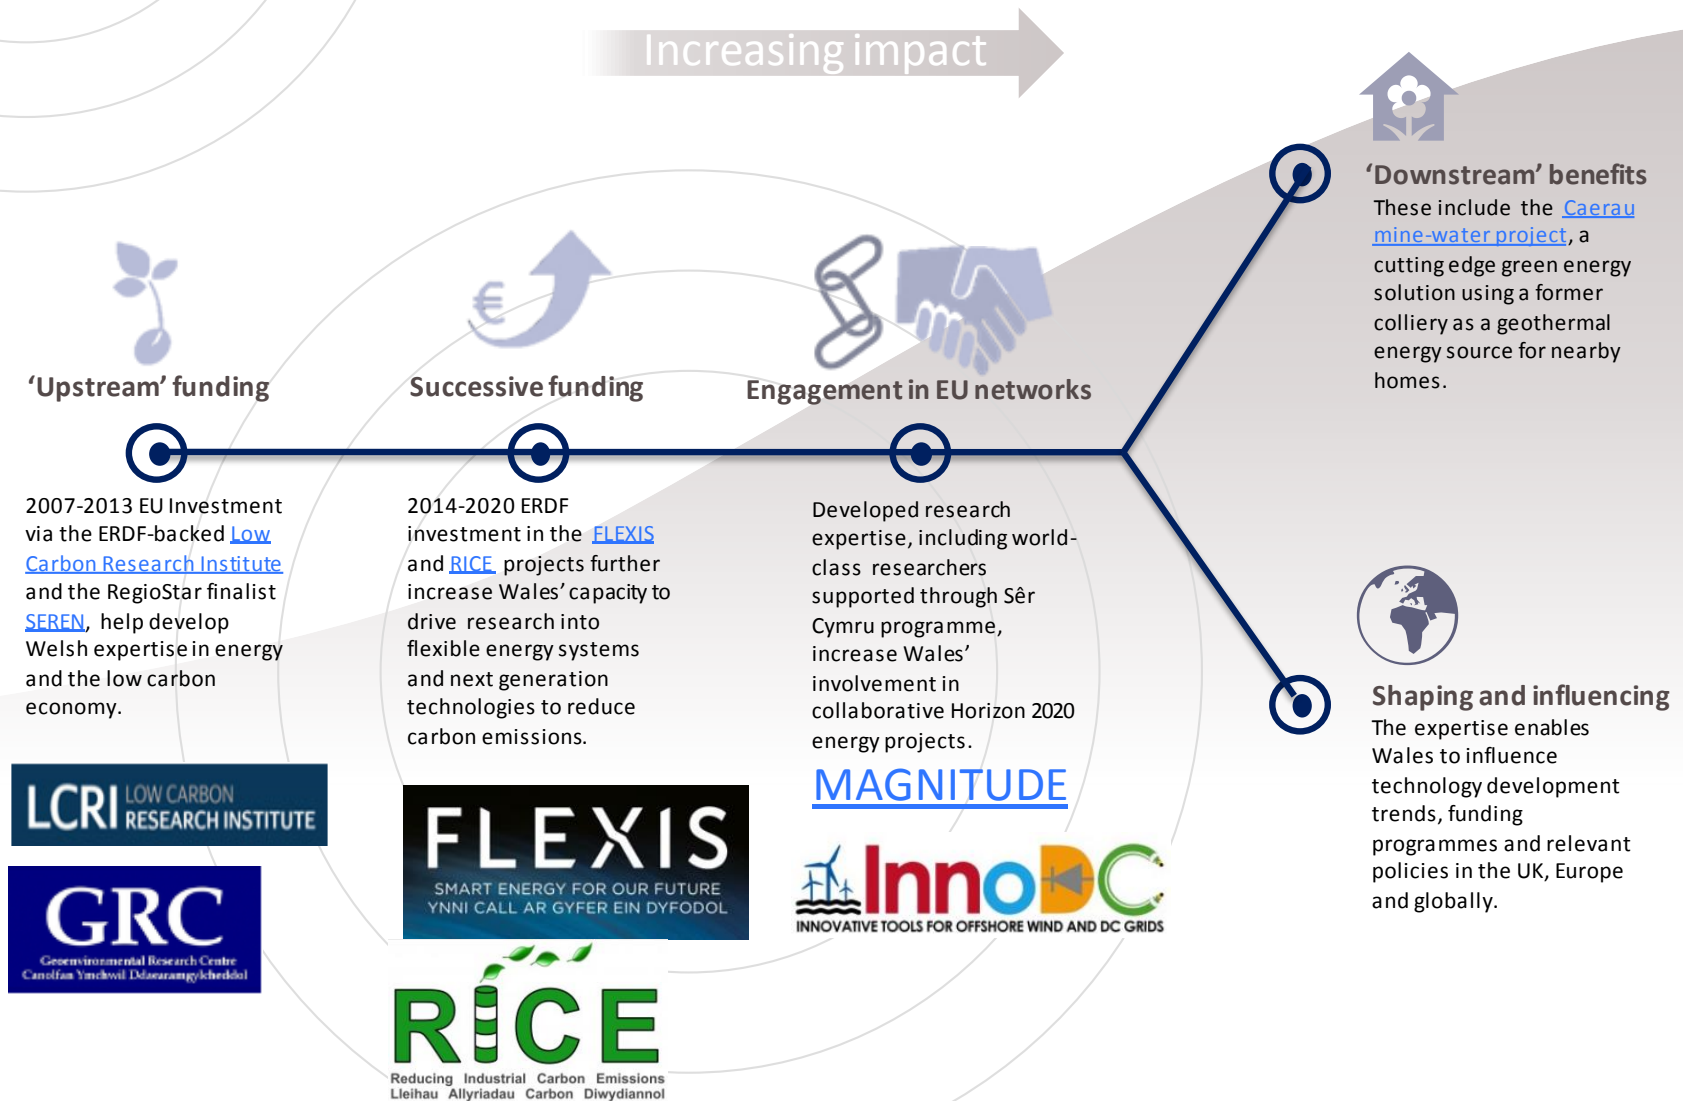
Increasing impact

'Upstream' funding

2007-2013 EU Investment via the ERDF-backed Low Carbon Research Institute and the RegioStar finalist SEREN, help develop Welsh expertise in energy and the low carbon economy.

LCRI LOW CARBON RESEARCH INSTITUTE

GRC Geoenvironmental Research Centre Canolfan Ymchwil Ddaearamgylcheddol

Successive funding

2014-2020 ERDF investment in the FLEXIS and RICE projects further increase Wales' capacity to drive research into flexible energy systems and next generation technologies to reduce carbon emissions.

FLEXIS SMART ENERGY FOR OUR FUTURE YNNI CALL AR GYFER EIN DYFODOL

RICE Reducing Industrial Carbon Emissions Lleihau Allyriadau Carbon Diwydiannol

Engagement in EU networks

Developed research expertise, including world-class researchers supported through Sêr Cymru programme, increase Wales' involvement in collaborative Horizon 2020 energy projects.

MAGNITUDE

InnoDC INNOVATIVE TOOLS FOR OFFSHORE WIND AND DC GRIDS

'Downstream' benefits

These include the Caerau mine-water project, a cutting edge green energy solution using a former colliery as a geothermal energy source for nearby homes.

Shaping and influencing

The expertise enables Wales to influence technology development trends, funding programmes and relevant policies in the UK, Europe and globally.